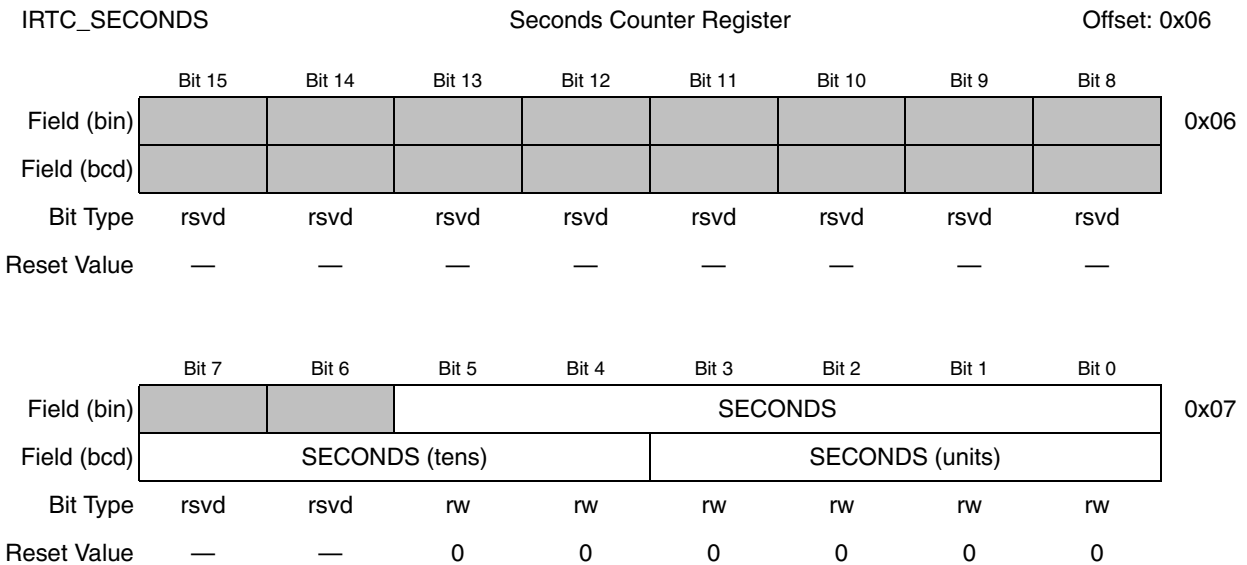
IRTC_SECONDS Seconds Counter Register Offset: 0x06

| | Bit 15 | Bit 14 | Bit 13 | Bit 12 | Bit 11 | Bit 10 | Bit 9 | Bit 8 | |
|---|---|---|---|---|---|---|---|---|---|
| Field (bin) | | | | | | | | | 0x06 |
| Field (bcd) | | | | | | | | | |
| Bit Type | rsvd | rsvd | rsvd | rsvd | rsvd | rsvd | rsvd | rsvd | |
| Reset Value | — | — | — | — | — | — | — | — | |

| | Bit 7 | Bit 6 | Bit 5 | Bit 4 | Bit 3 | Bit 2 | Bit 1 | Bit 0 | |
|---|---|---|---|---|---|---|---|---|---|
| Field (bin) | | | SECONDS | | | | | | 0x07 |
| Field (bcd) | SECONDS (tens) | | | | SECONDS (units) | | | | |
| Bit Type | rsvd | rsvd | rw | rw | rw | rw | rw | rw | |
| Reset Value | — | — | 0 | 0 | 0 | 0 | 0 | 0 | |